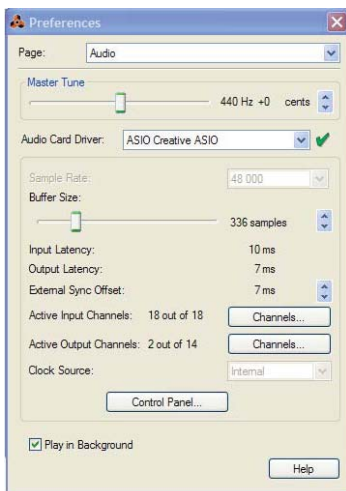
Preferences

Page: Audio

Master Tune

440 Hz +0 cents

Audio Card Driver: ASIO Creative ASIO

Sample Rate: 48 000

Buffer Size:

336 samples

Input Latency: 10 ms

Output Latency: 7 ms

External Sync Offset: 7 ms

Active Input Channels: 18 out of 18 Channels...

Active Output Channels: 2 out of 14 Channels...

Clock Source: Internal

Control Panel...

Play in Background

Help